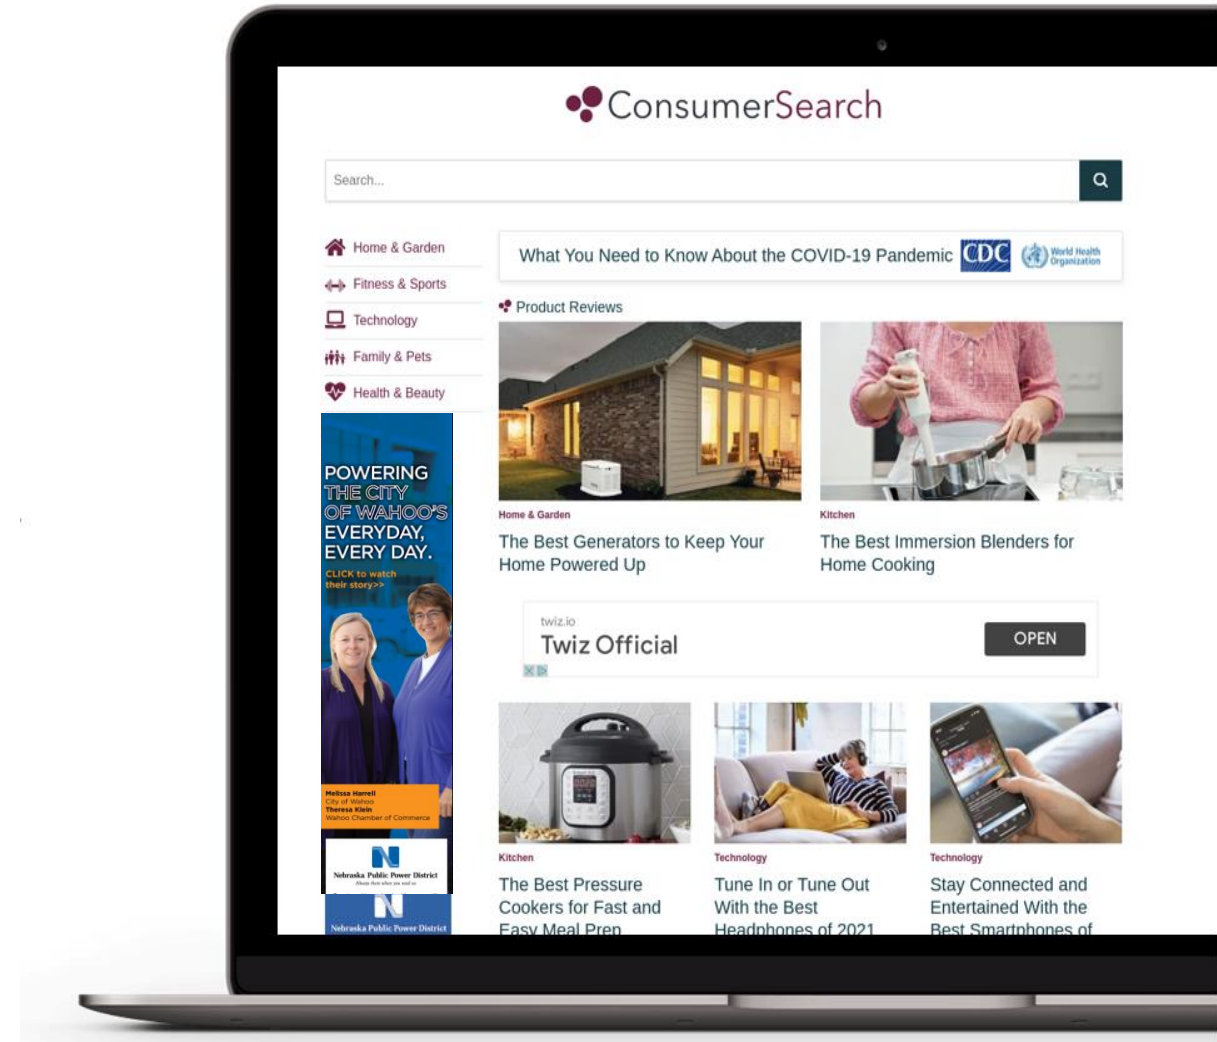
ConsumerSearch

Search...

Home & Garden
Fitness & Sports
Technology
Family & Pets
Health & Beauty

POWERING THE CITY OF WAHOO'S EVERYDAY, EVERY DAY.
CLICK to watch their story>>

Melissa Harrell
City of Wahoo
Theresa Klein
Wahoo Chamber of Commerce

Nebraska Public Power District
Always there when you need us

Nebraska Public Power District

What You Need to Know About the COVID-19 Pandemic CDC World Health Organization

Product Reviews

Home & Garden
The Best Generators to Keep Your Home Powered Up

Kitchen
The Best Immersion Blenders for Home Cooking

twiz.io
Twiz Official
OPEN

Kitchen
The Best Pressure Cookers for Fast and Easy Meal Prep

Technology
Tune In or Tune Out With the Best Headphones of 2021

Technology
Stay Connected and Entertained With the Best Smartphones of